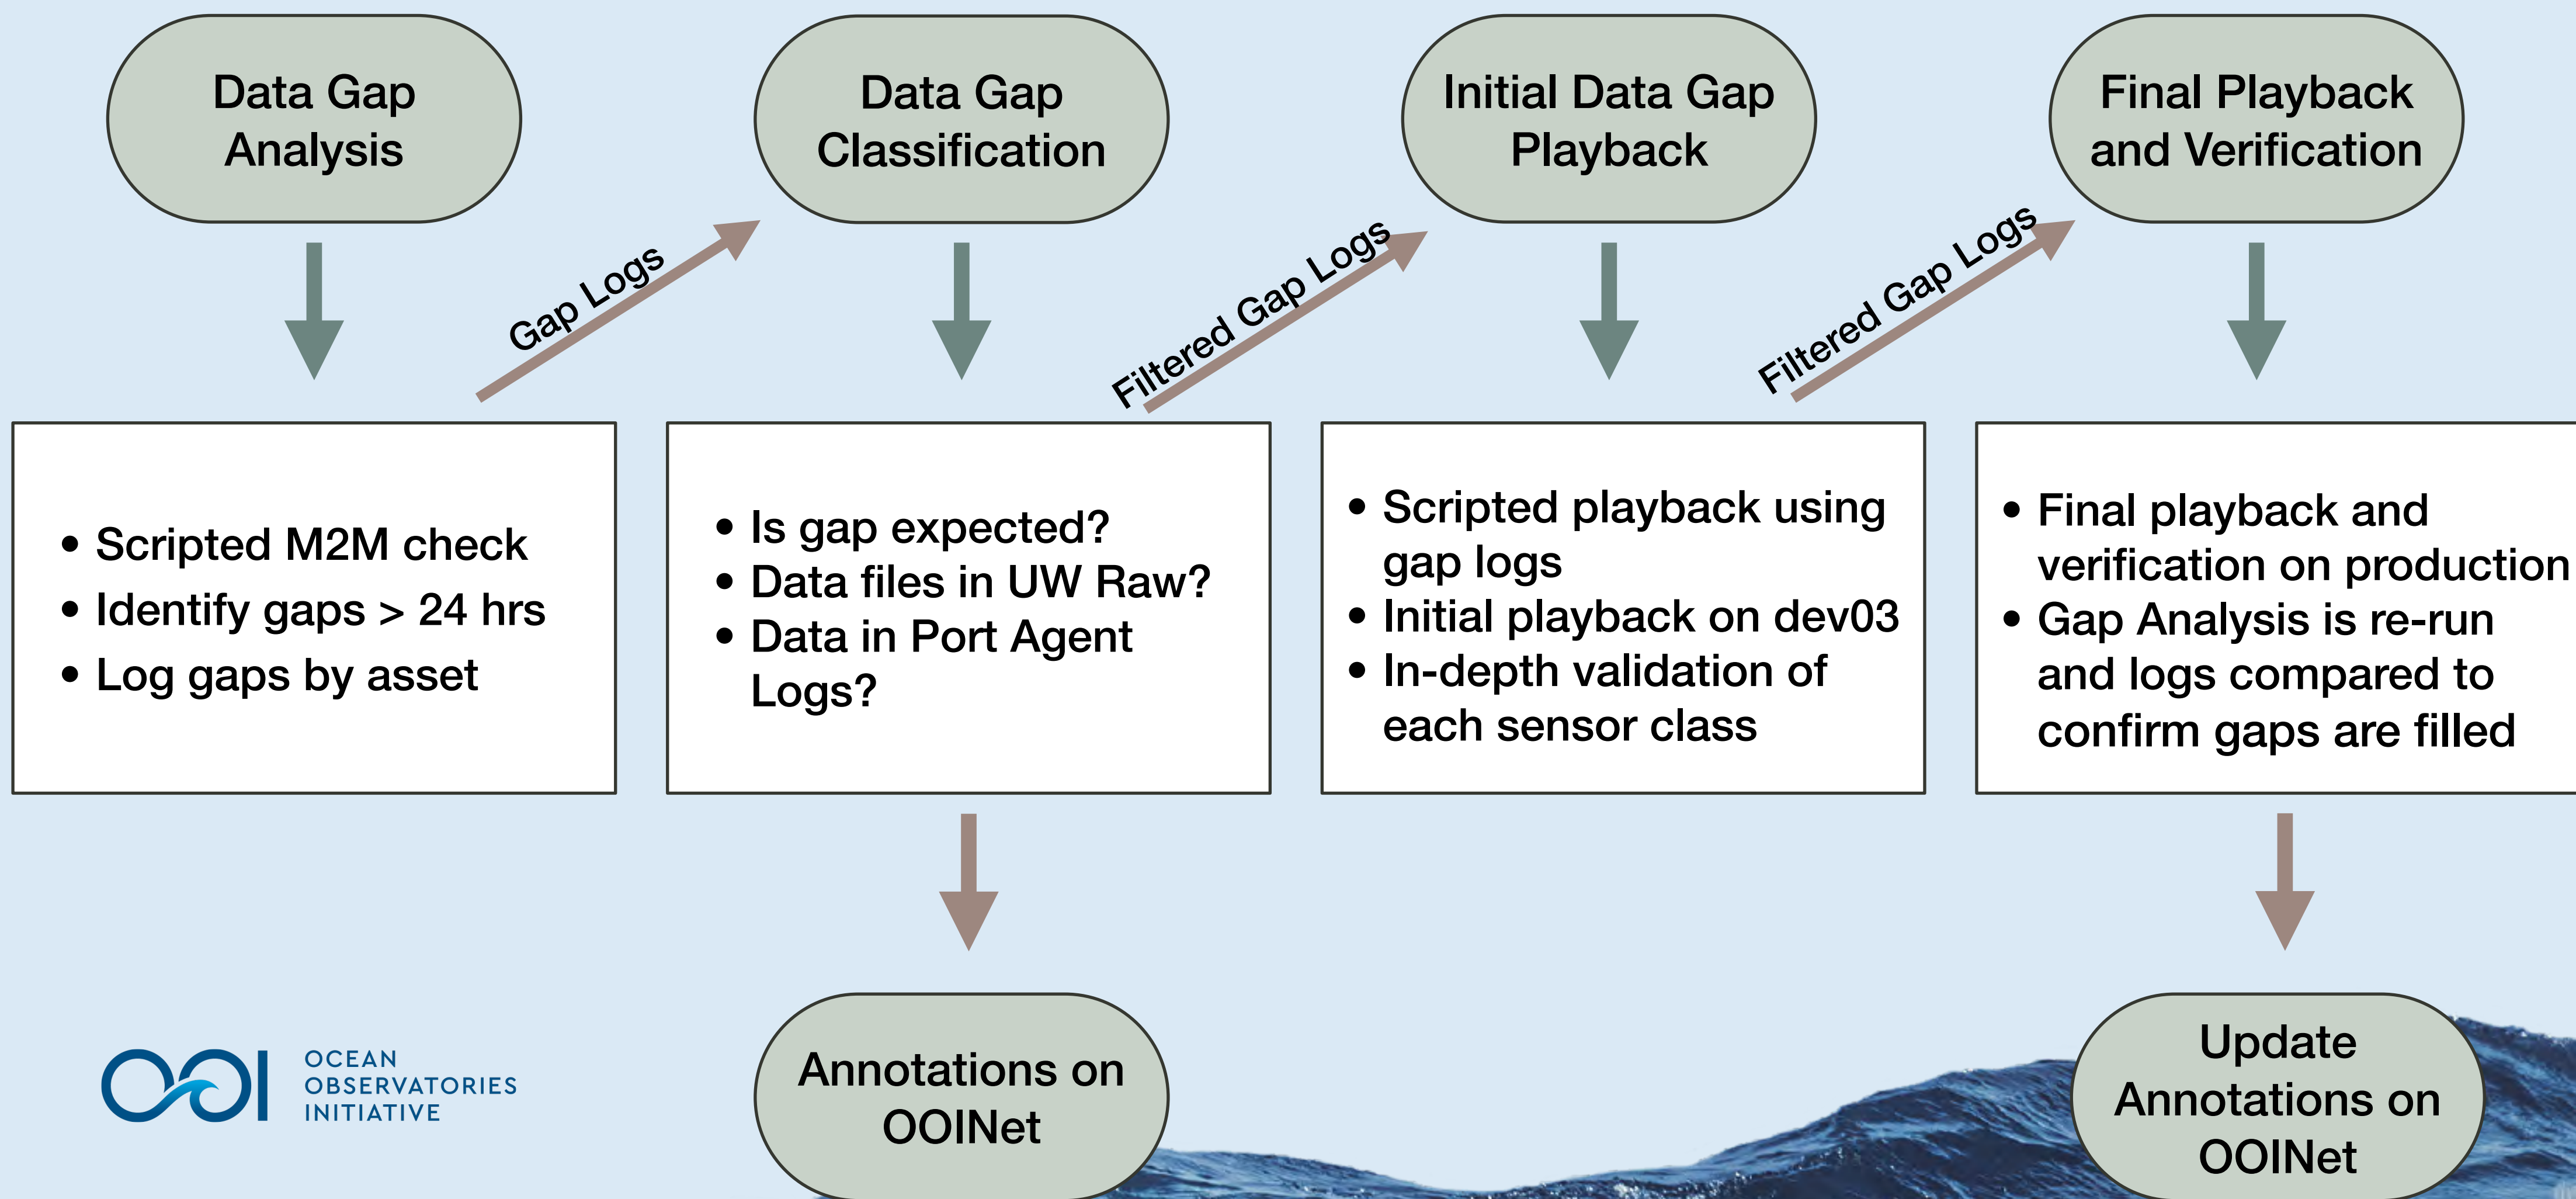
Data Gap Analysis

Gap Logs

Data Gap Classification

Filtered Gap Logs

Initial Data Gap Playback

Filtered Gap Logs

Final Playback and Verification

- Scripted M2M check
- Identify gaps > 24 hrs
- Log gaps by asset

- Is gap expected?
- Data files in UW Raw?
- Data in Port Agent Logs?

- Scripted playback using gap logs
- Initial playback on dev03
- In-depth validation of each sensor class

- Final playback and verification on production
- Gap Analysis is re-run and logs compared to confirm gaps are filled

OOI OCEAN OBSERVATORIES INITIATIVE

Annotations on OOINet

Update Annotations on OOINet